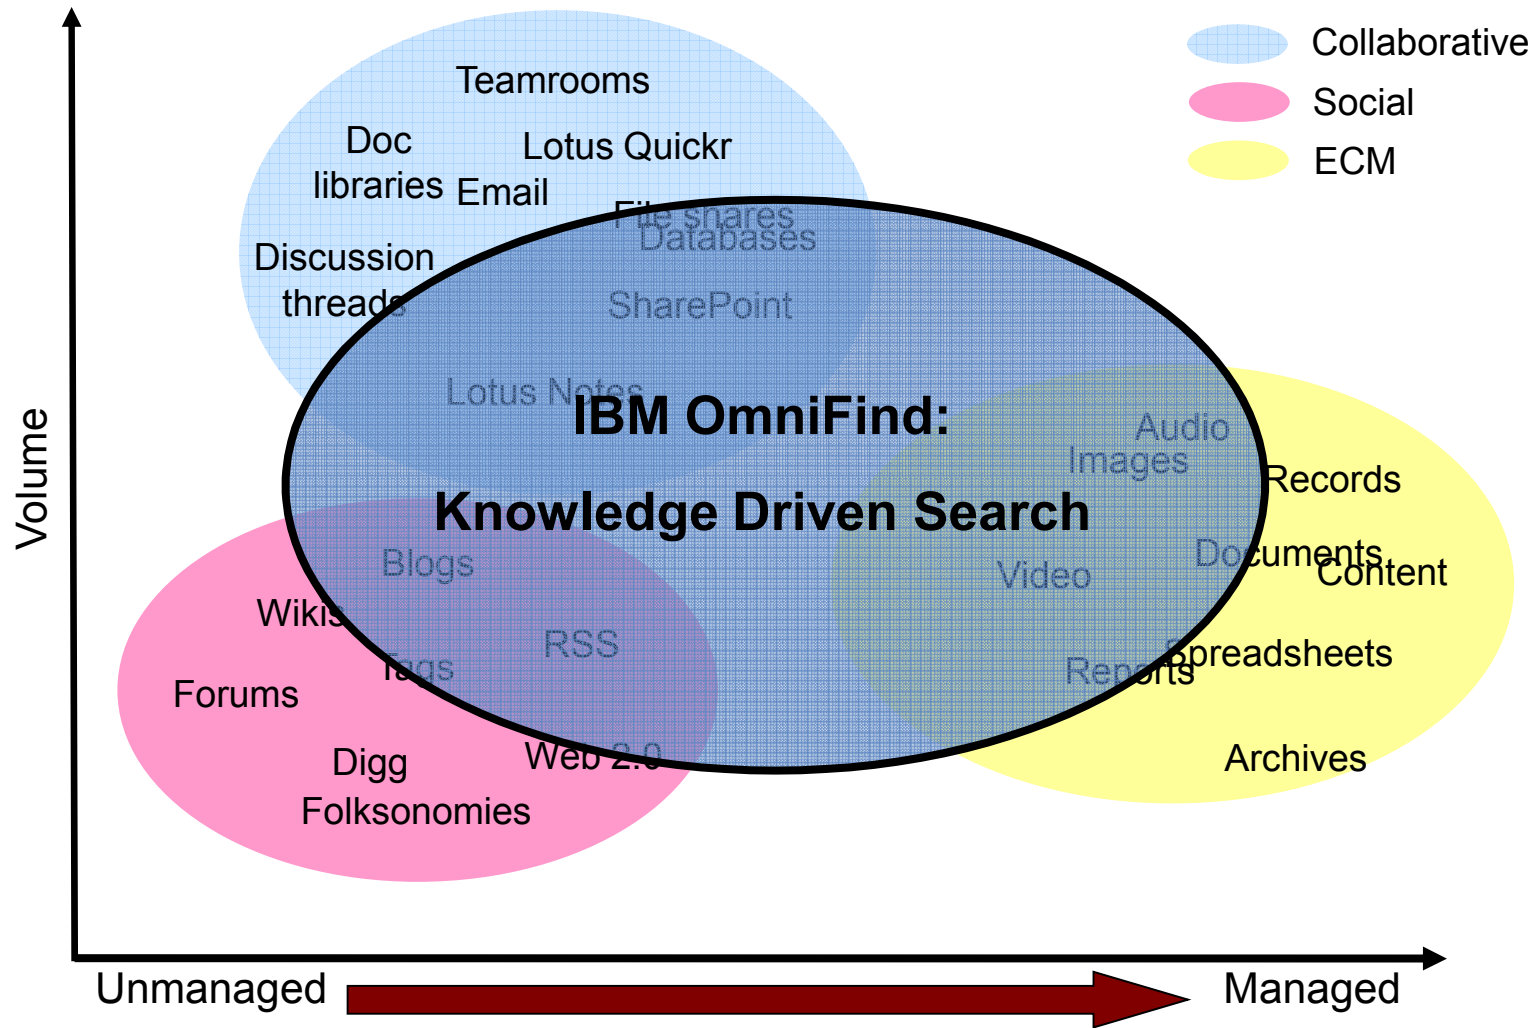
Collaborative
Social
ECM

Teamrooms
Doc libraries
Lotus Quickr
Email
File shares
Databases
Discussion threads
SharePoint
Lotus Notes

IBM OmniFind:
Knowledge Driven Search

Audio
Images
Records
Documents
Content
Video
Spreadsheets
Reports
Archives

Blogs
Wikis
RSS
Tags
Forums
Digg
Web 2.0
Folksonomies

Volume
Unmanaged
Managed